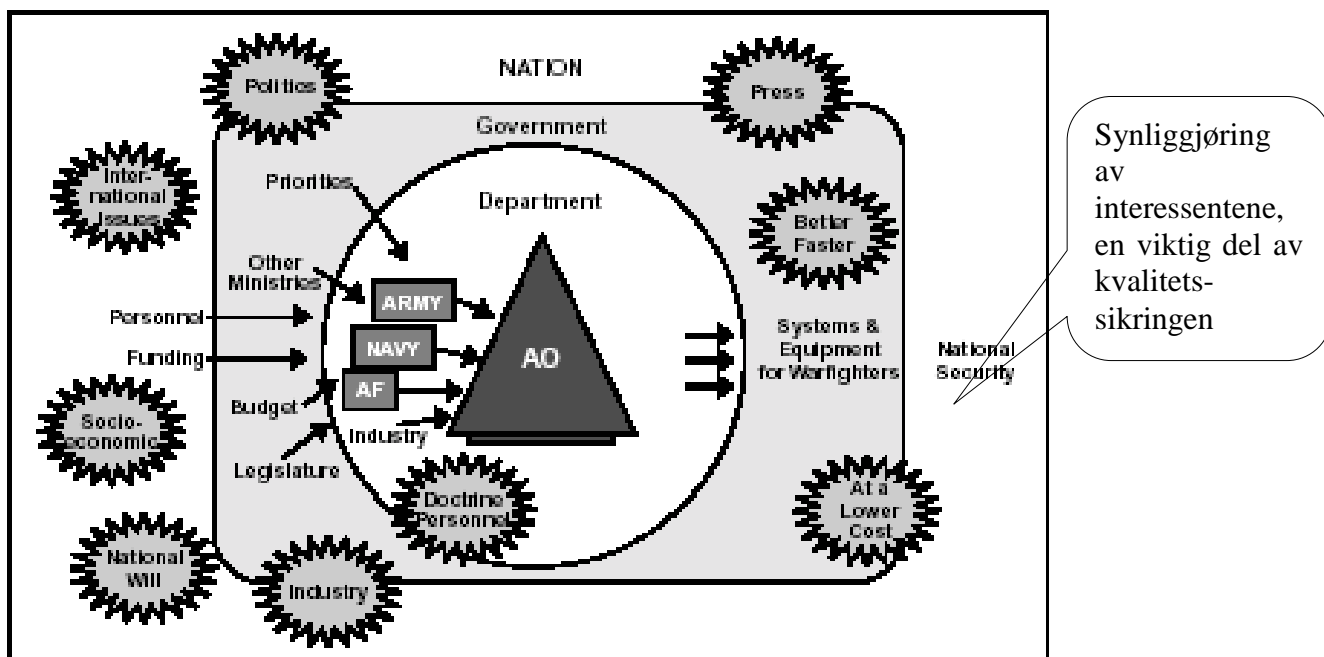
NATION

Politics

Press

Government

International Issues

Priorities

Department

Better Faster

Other Ministries

ARMY

Personnel

NAVY

Systems & Equipment for Warfighters

Funding

AO

National Security

AF

Budget

Socioeconomic

Industry

Legislature

Doctrine Personnel

At a Lower Cost

National Will

Industry

Synliggjøring av interessentene, en viktig del av kvalitetssikringen